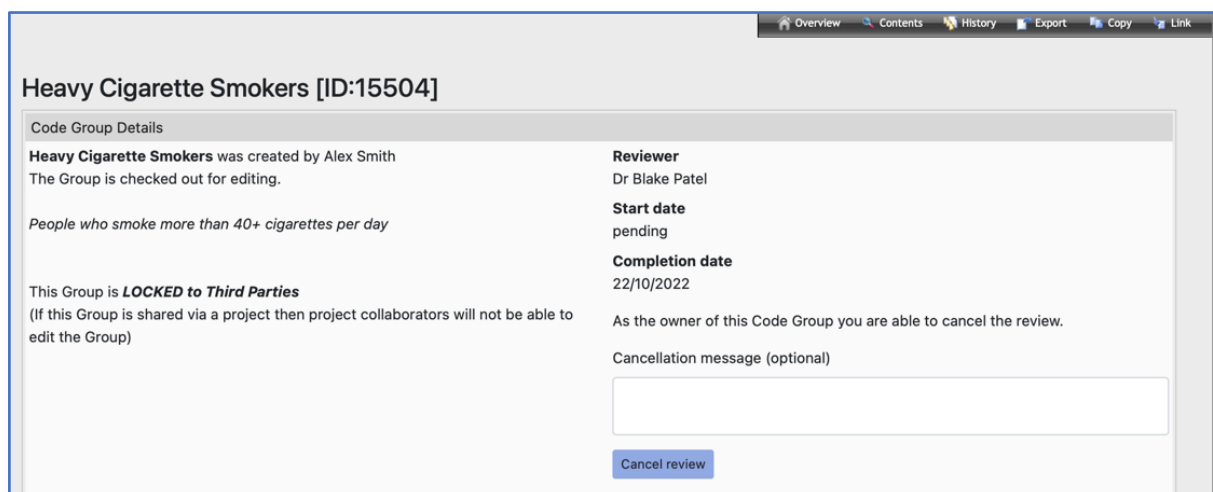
Overview Contents History Export Copy Link

Heavy Cigarette Smokers [ID:15504]

Code Group Details

**Heavy Cigarette Smokers** was created by Alex Smith
The Group is checked out for editing.

*People who smoke more than 40+ cigarettes per day*

This Group is ***LOCKED to Third Parties***
(If this Group is shared via a project then project collaborators will not be able to edit the Group)

**Reviewer**
Dr Blake Patel

**Start date**
pending

**Completion date**
22/10/2022

As the owner of this Code Group you are able to cancel the review.

Cancellation message (optional)

Cancel review